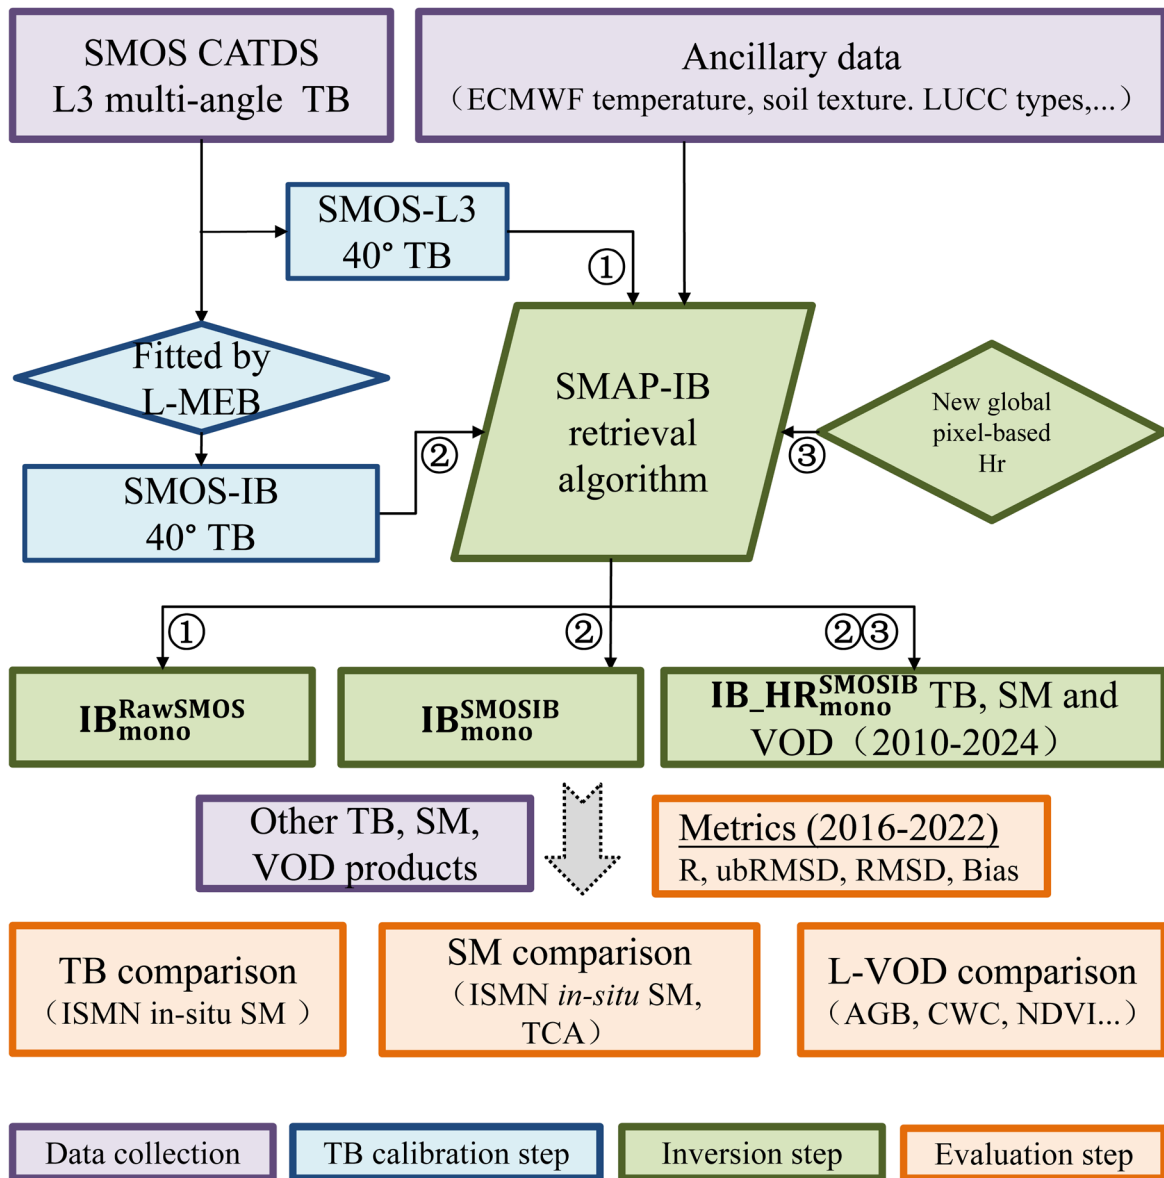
SMOS CATDS
L3 multi-angle TB

Ancillary data
（ECMWF temperature, soil texture. LUCC types,...）

SMOS-L3
40° TB

①

Fitted by
L-MEB

SMAP-IB
retrieval
algorithm

②

③

New global
pixel-based
Hr

SMOS-IB
40° TB

①

②

②③

$IB_{mono}^{RawSMOS}$

$IB_{mono}^{SMOSIB}$

$IB\_HR_{mono}^{SMOSIB}$ TB, SM and VOD（2010-2024）

Other TB, SM, VOD products

Metrics (2016-2022)
R, ubRMSD, RMSD, Bias

TB comparison
（ISMN in-situ SM ）

SM comparison
（ISMN in-situ SM, TCA）

L-VOD comparison
（AGB, CWC, NDVI...）

Data collection

TB calibration step

Inversion step

Evaluation step